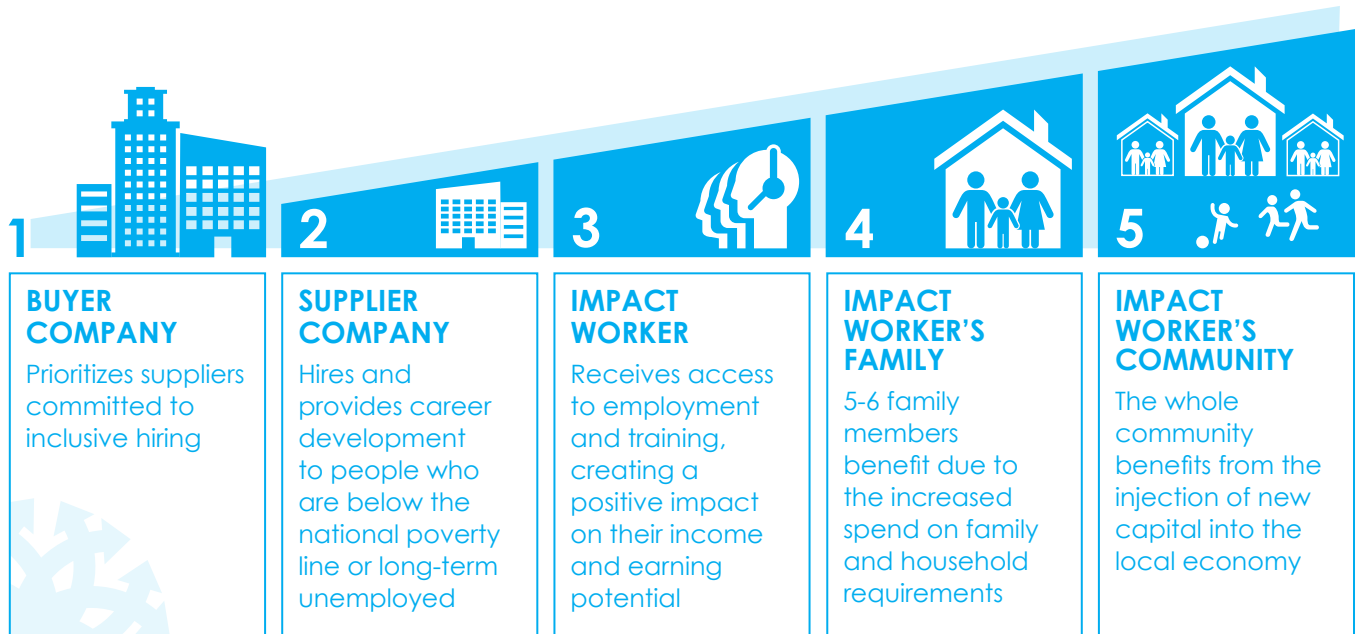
1

BUYER COMPANY

Prioritizes suppliers committed to inclusive hiring

2

SUPPLIER COMPANY

Hires and provides career development to people who are below the national poverty line or long-term unemployed

3

IMPACT WORKER

Receives access to employment and training, creating a positive impact on their income and earning potential

4

IMPACT WORKER'S FAMILY

5-6 family members benefit due to the increased spend on family and household requirements

5

IMPACT WORKER'S COMMUNITY

The whole community benefits from the injection of new capital into the local economy